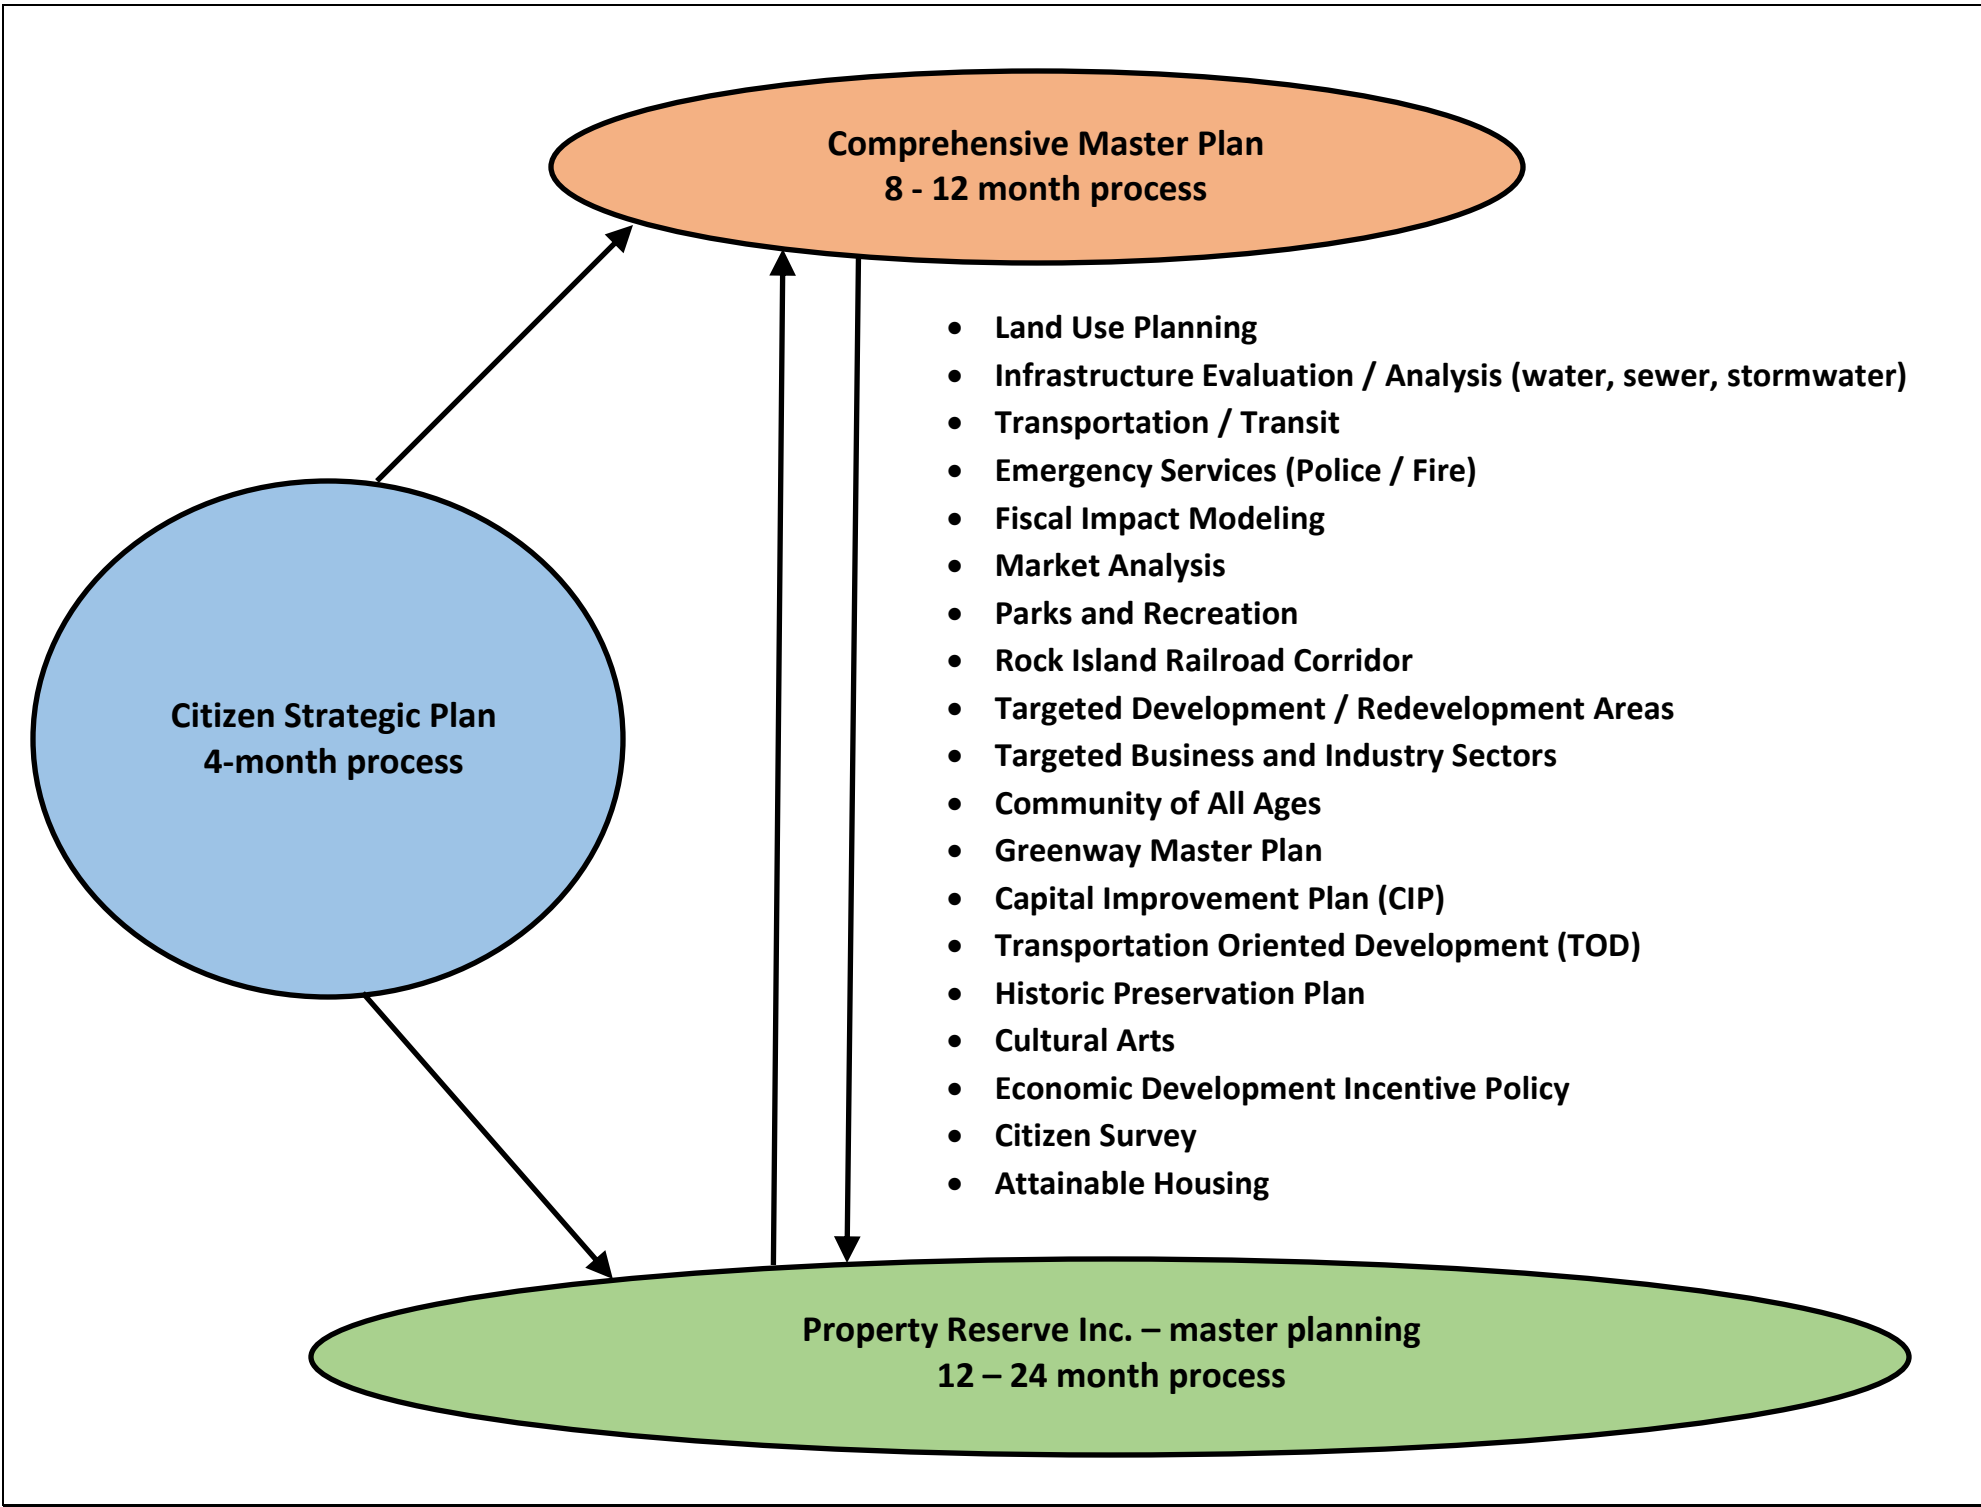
Comprehensive Master Plan
8 - 12 month process

Citizen Strategic Plan
4-month process

- Land Use Planning
- Infrastructure Evaluation / Analysis (water, sewer, stormwater)
- Transportation / Transit
- Emergency Services (Police / Fire)
- Fiscal Impact Modeling
- Market Analysis
- Parks and Recreation
- Rock Island Railroad Corridor
- Targeted Development / Redevelopment Areas
- Targeted Business and Industry Sectors
- Community of All Ages
- Greenway Master Plan
- Capital Improvement Plan (CIP)
- Transportation Oriented Development (TOD)
- Historic Preservation Plan
- Cultural Arts
- Economic Development Incentive Policy
- Citizen Survey
- Attainable Housing

Property Reserve Inc. – master planning
12 – 24 month process